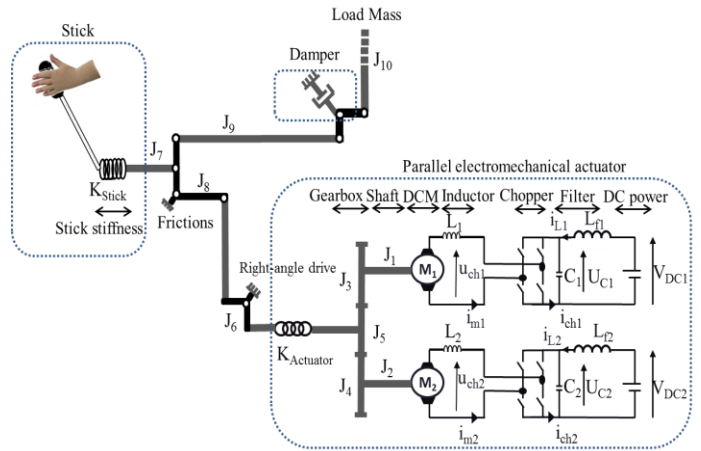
Stick

Load Mass

$J_{10}$

Damper

$J_9$

$J_7$

$K_{Stick}$

Stick stiffness

$J_8$

Frictions

Parallel electromechanical actuator

Gearbox Shaft DCM Inductor Chopper Filter DC power

$L_1$

$i_{L1}$

$L_{f1}$

$J_1$

$M_1$

$u_{ch1}$

$C_1$

$U_{C1}$

$V_{DC1}$

$J_3$

$i_{m1}$

$i_{ch1}$

Right-angle drive

$J_6$

$K_{Actuator}$

$J_5$

$L_2$

$i_{L2}$

$L_{f2}$

$J_2$

$M_2$

$u_{ch2}$

$C_2$

$U_{C2}$

$V_{DC2}$

$J_4$

$i_{m2}$

$i_{ch2}$